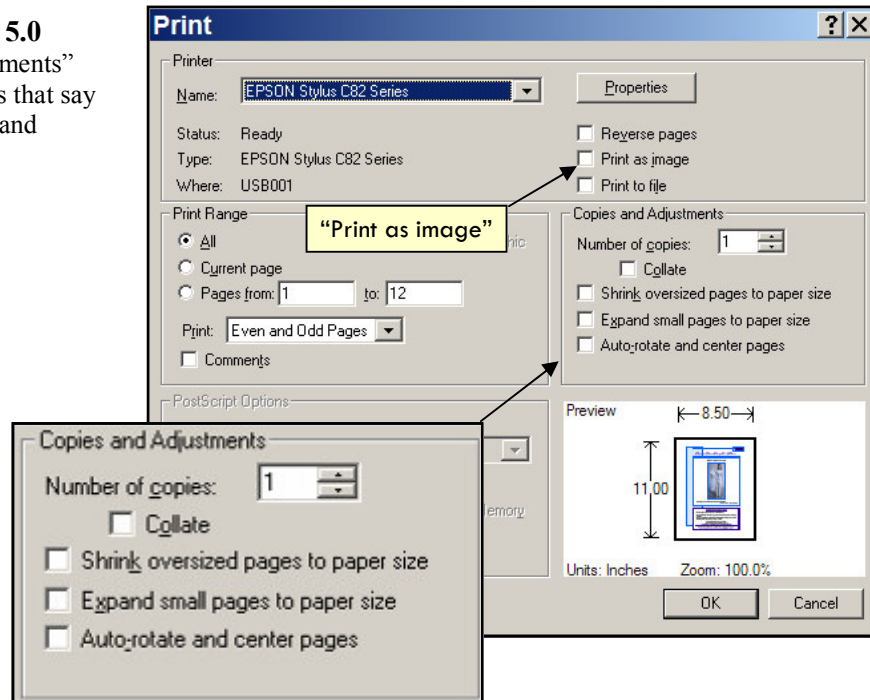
5.0
ments"
s that say
and

Print
?
X

Printer
Name: EPSON Stylus C82 Series
Properties
Status: Ready
Type: EPSON Stylus C82 Series
Where: USB001
Reverse pages
Print as image
Print to file

Print Range
All
Current page
Pages from: 1 to: 12
Print: Even and Odd Pages
Comments

"Print as image"

hic

Copies and Adjustments
Number of copies: 1
Collate
Shrink oversized pages to paper size
Expand small pages to paper size
Auto-rotate and center pages

PostScript Options

emory

Preview
8.50
11.00
Units: Inches
Zoom: 100.0%
OK
Cancel

Copies and Adjustments
Number of copies: 1
Collate
Shrink oversized pages to paper size
Expand small pages to paper size
Auto-rotate and center pages